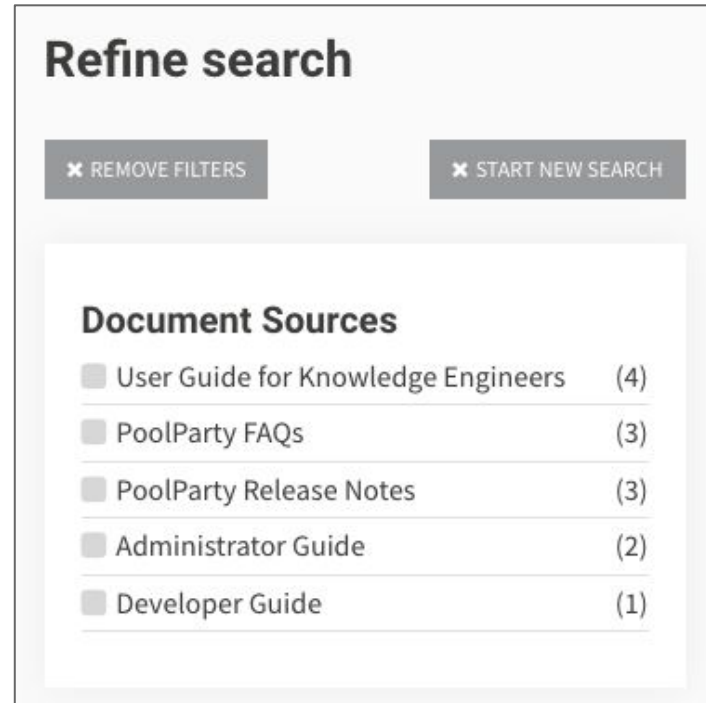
Refine search

✖ REMOVE FILTERS

✖ START NEW SEARCH

Document Sources

User Guide for Knowledge Engineers (4)

PoolParty FAQs (3)

PoolParty Release Notes (3)

Administrator Guide (2)

Developer Guide (1)